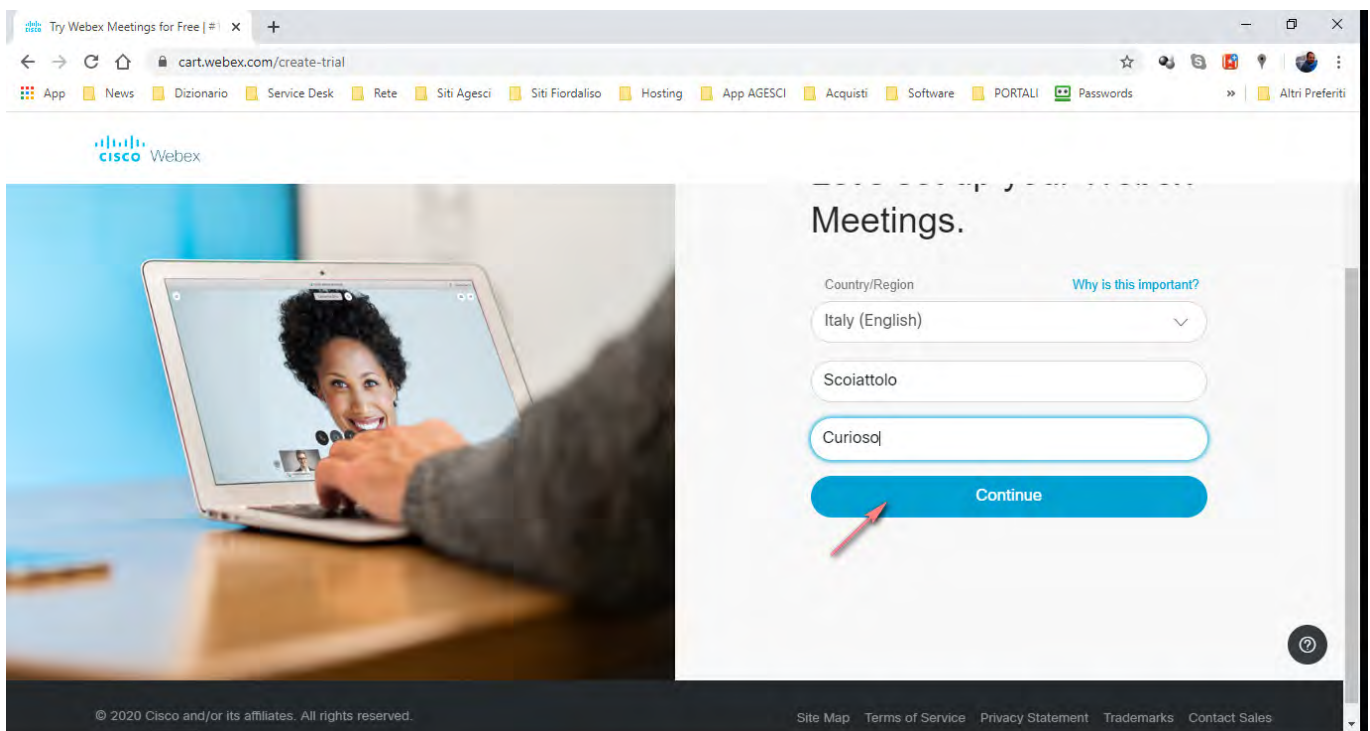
Try Webex Meetings for Free | #1

cart.webex.com/create-trial

App News Dizionario Service Desk Rete Siti Agesci Siti Fiordaliso Hosting App AGESCI Acquisti Software PORTALI Passwords » Altri Preferiti

cisco Webex

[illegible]
Meetings.

Country/Region
Why is this important?
Italy (English)
Scoiattolo
Curioso
Continue

© 2020 Cisco and/or its affiliates. All rights reserved.

Site Map Terms of Service Privacy Statement Trademarks Contact Sales